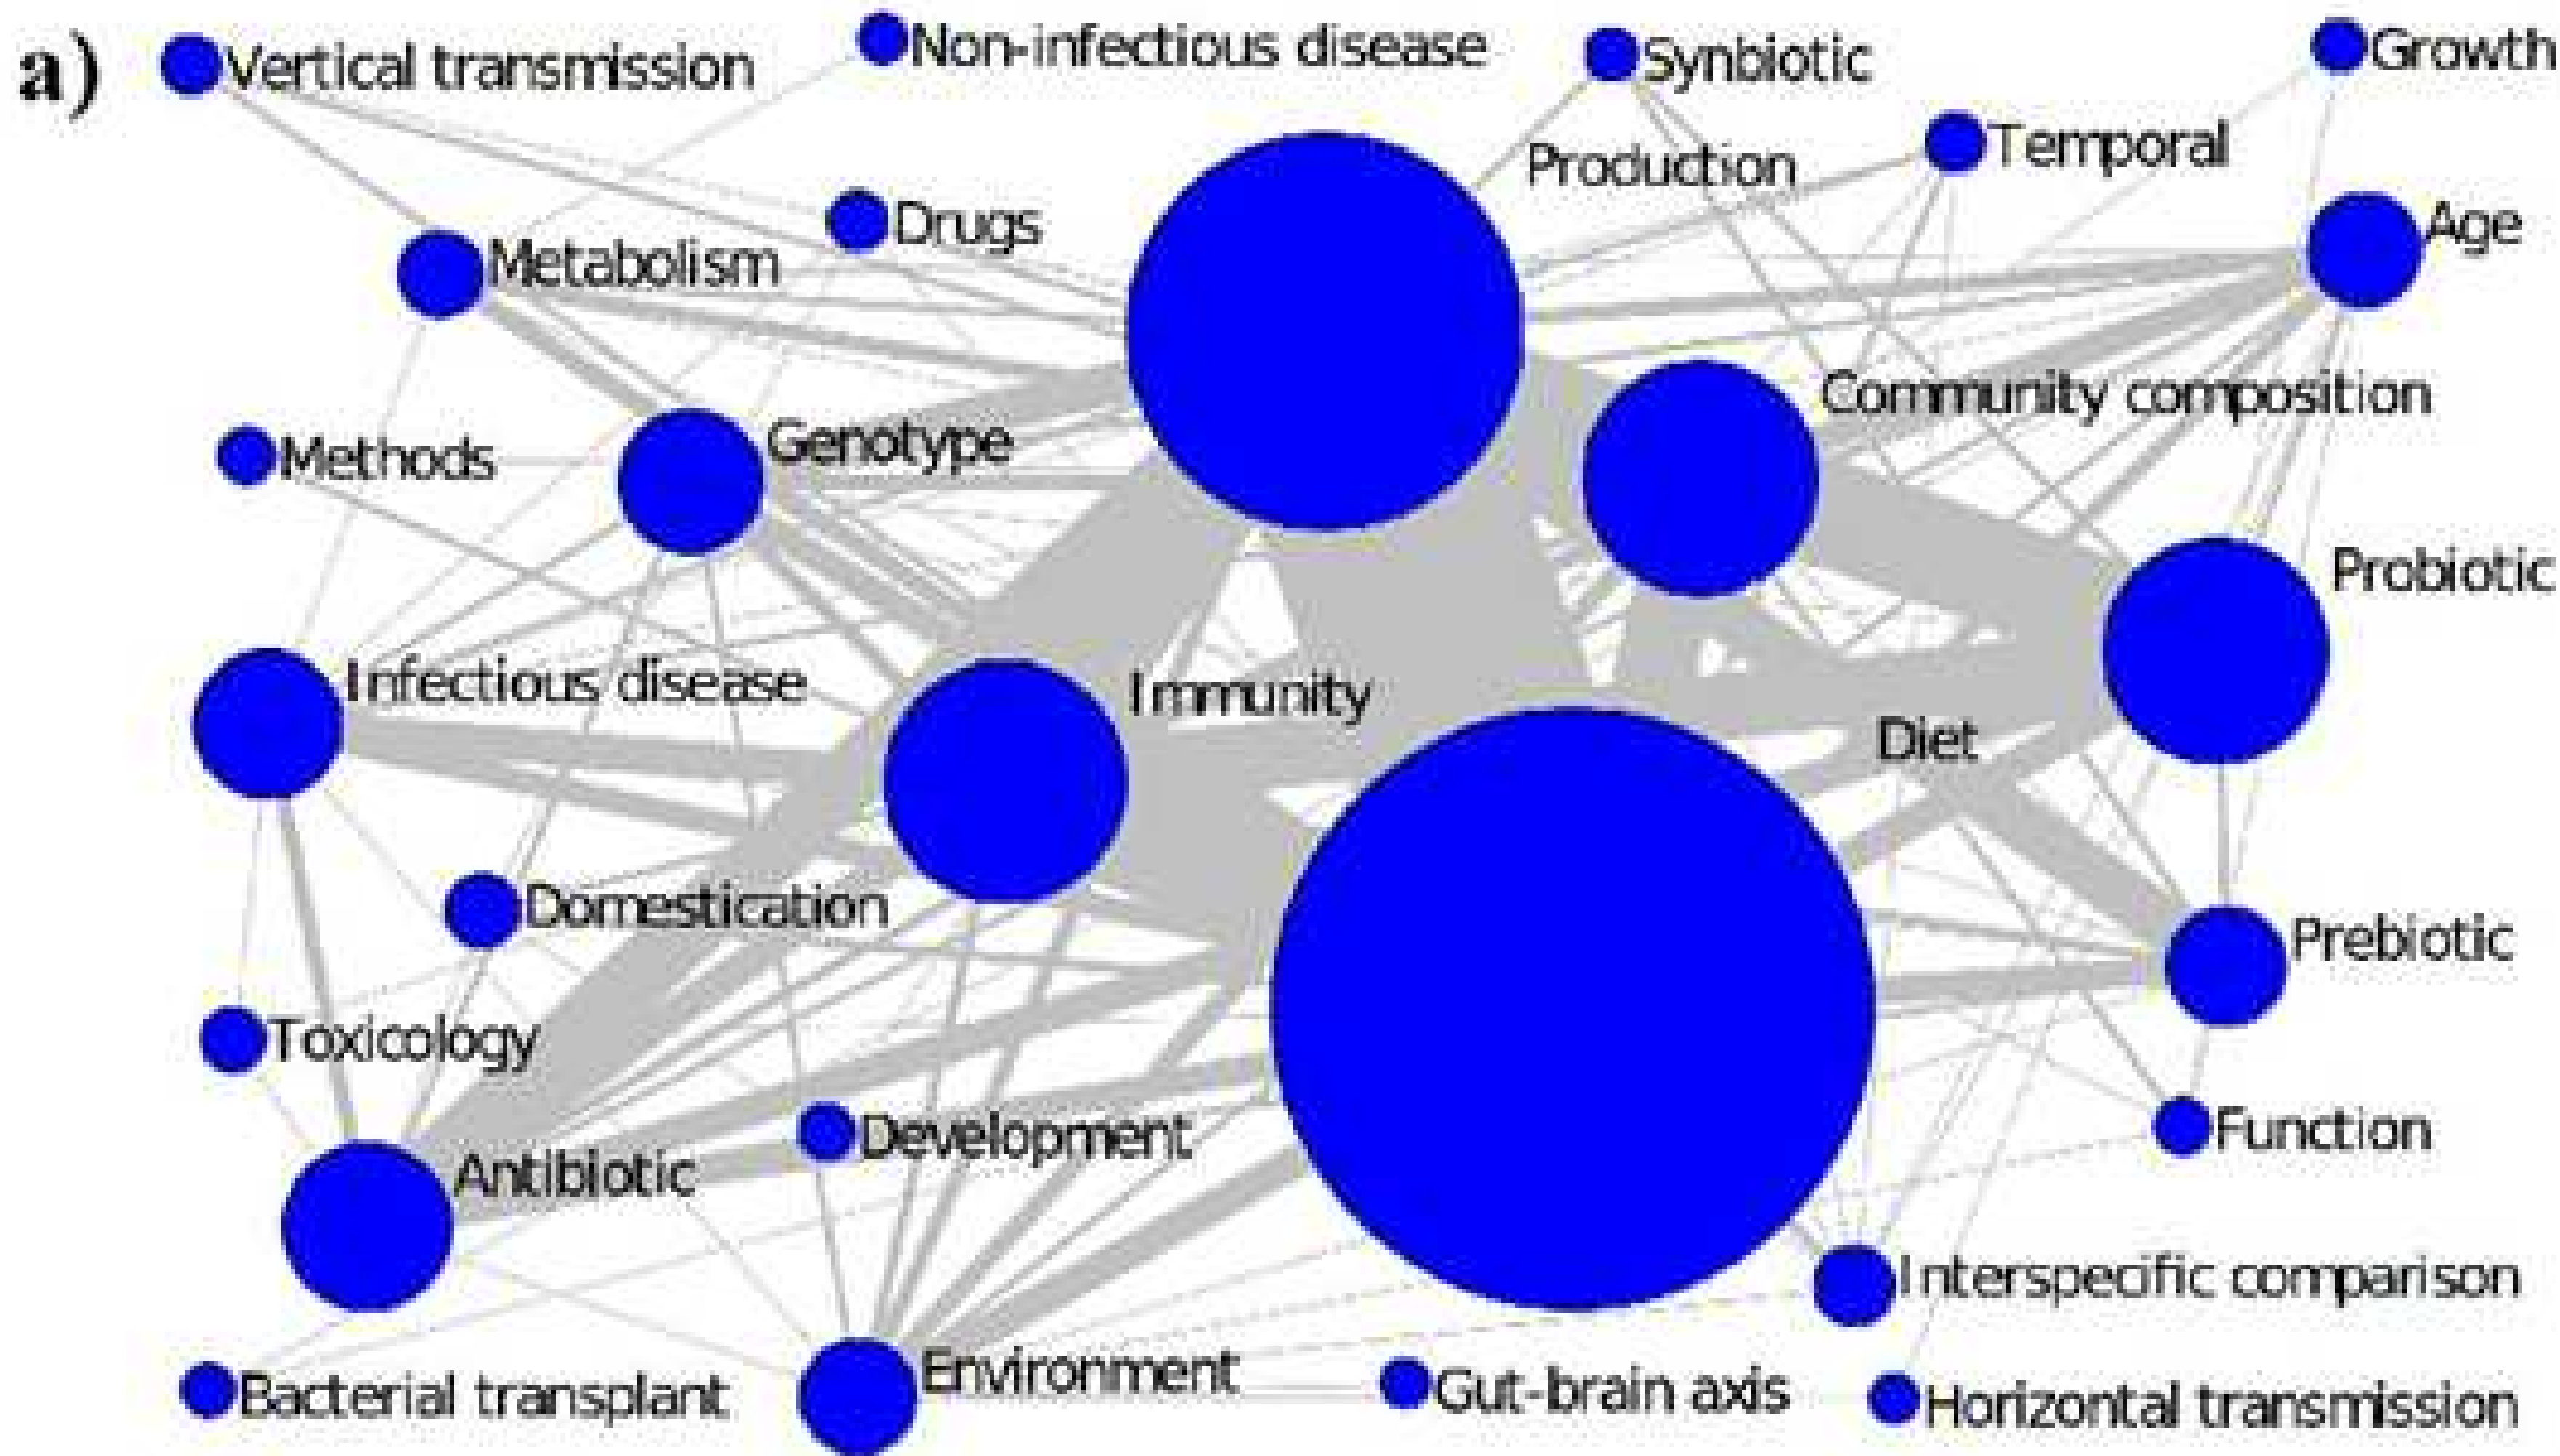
a)

Vertical transmission

Non-infectious disease

Synbiotic

Growth

Temporal

Production

Drugs

Age

Metabolism

Community composition

Methods

Genotype

Probiotic

Infectious disease

Immunity

Diet

Domestication

Prebiotic

Toxicology

Development

Function

Antibiotic

Interspecific comparison

Bacterial transplant

Environment

Gut-brain axis

Horizontal transmission